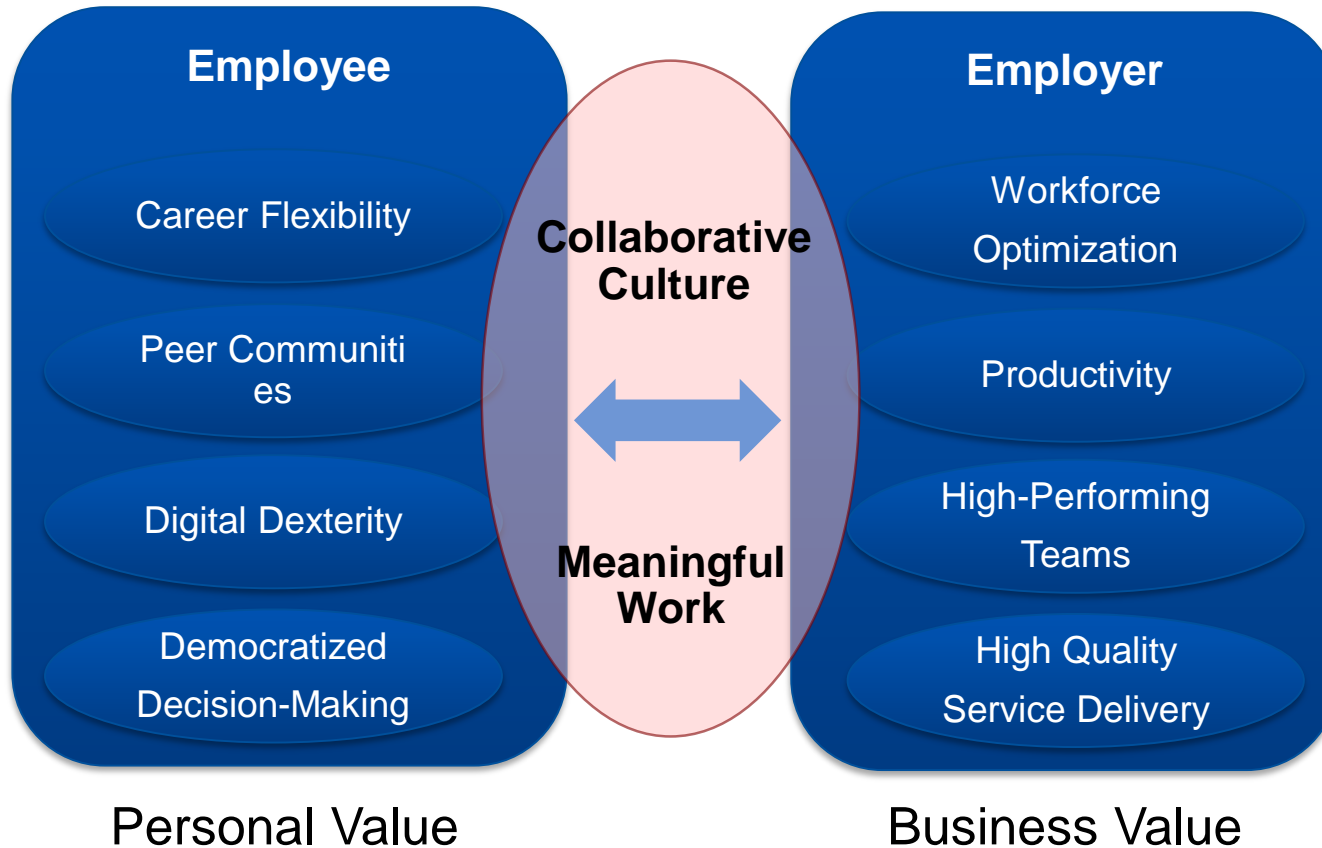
Employee

Career Flexibility

Peer Communiti es

Digital Dexterity

Democratized Decision-Making

Collaborative Culture

Meaningful Work

Employer

Workforce Optimization

Productivity

High-Performing Teams

High Quality Service Delivery

Personal Value

Business Value